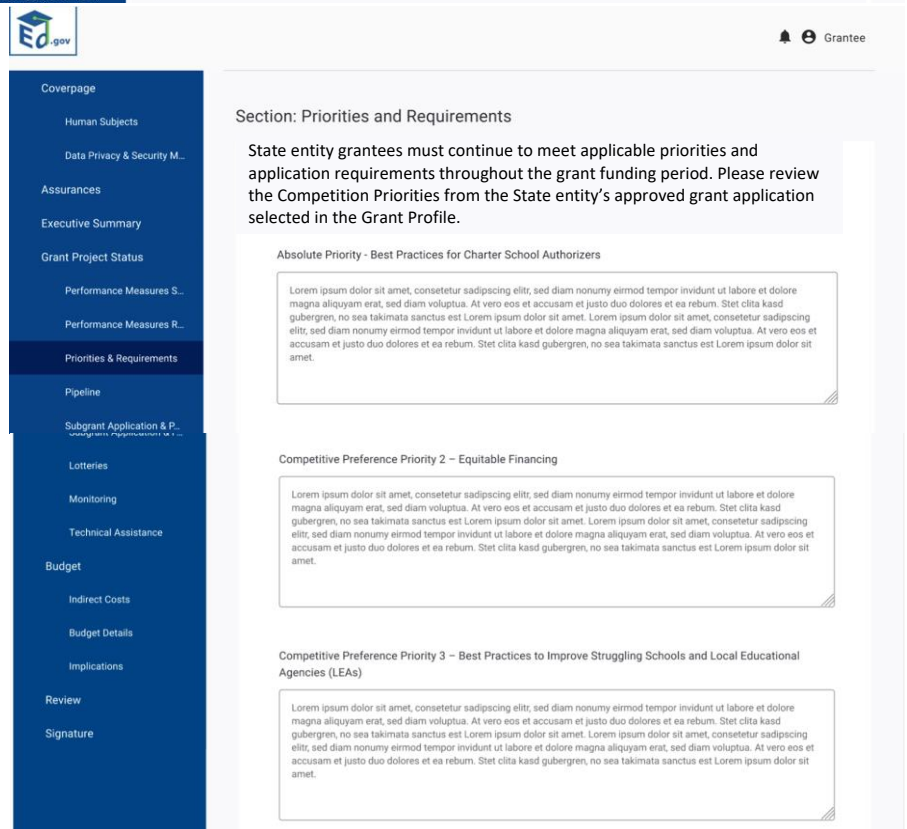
Ed.gov

Grantee

Coverpage

Human Subjects

Data Privacy & Security M...

Assurances

Executive Summary

Grant Project Status

Performance Measures S...

Performance Measures R...

Priorities & Requirements

Pipeline

Subgrant Application & P...

Lotteries

Monitoring

Technical Assistance

Budget

Indirect Costs

Budget Details

Implications

Review

Signature

Section: Priorities and Requirements

State entity grantees must continue to meet applicable priorities and application requirements throughout the grant funding period. Please review the Competition Priorities from the State entity's approved grant application selected in the Grant Profile.

Absolute Priority - Best Practices for Charter School Authorizers

Lorem ipsum dolor sit amet, consetetur sadipscing elitr, sed diam nonumy eirmod tempor invidunt ut labore et dolore magna aliquyam erat, sed diam voluptua. At vero eos et accusam et justo duo dolores et ea rebum. Stet clita kasd gubergren, no sea takimata sanctus est Lorem ipsum dolor sit amet. Lorem ipsum dolor sit amet, consetetur sadipscing elitr, sed diam nonumy eirmod tempor invidunt ut labore et dolore magna aliquyam erat, sed diam voluptua. At vero eos et accusam et justo duo dolores et ea rebum. Stet clita kasd gubergren, no sea takimata sanctus est Lorem ipsum dolor sit amet.

Competitive Preference Priority 2 – Equitable Financing

Lorem ipsum dolor sit amet, consetetur sadipscing elitr, sed diam nonumy eirmod tempor invidunt ut labore et dolore magna aliquyam erat, sed diam voluptua. At vero eos et accusam et justo duo dolores et ea rebum. Stet clita kasd gubergren, no sea takimata sanctus est Lorem ipsum dolor sit amet. Lorem ipsum dolor sit amet, consetetur sadipscing elitr, sed diam nonumy eirmod tempor invidunt ut labore et dolore magna aliquyam erat, sed diam voluptua. At vero eos et accusam et justo duo dolores et ea rebum. Stet clita kasd gubergren, no sea takimata sanctus est Lorem ipsum dolor sit amet.

Competitive Preference Priority 3 – Best Practices to Improve Struggling Schools and Local Educational Agencies (LEAs)

Lorem ipsum dolor sit amet, consetetur sadipscing elitr, sed diam nonumy eirmod tempor invidunt ut labore et dolore magna aliquyam erat, sed diam voluptua. At vero eos et accusam et justo duo dolores et ea rebum. Stet clita kasd gubergren, no sea takimata sanctus est Lorem ipsum dolor sit amet. Lorem ipsum dolor sit amet, consetetur sadipscing elitr, sed diam nonumy eirmod tempor invidunt ut labore et dolore magna aliquyam erat, sed diam voluptua. At vero eos et accusam et justo duo dolores et ea rebum. Stet clita kasd gubergren, no sea takimata sanctus est Lorem ipsum dolor sit amet.